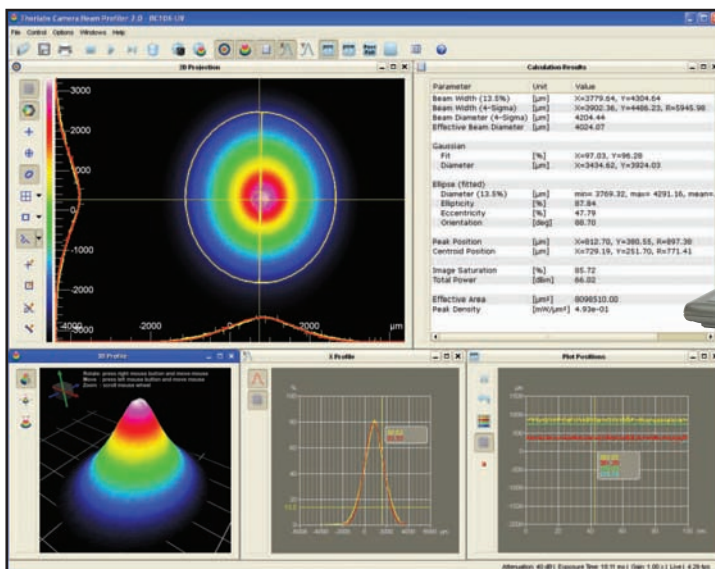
Thorlabs Camera Beam Profiler 2.0 - BC106-UV

File Control Options Windows Help

2D Projection

3000

2000

1000

0

-1000

-2000

-4000

-2000

2000

µm

Calculation Results

| Parameter | Unit | Value |
|---|---|---|
| Beam Width (13.5%) | [µm] | X=3779.64, Y=4304.64 |
| Beam Width (4-Sigma) | [µm] | X=3902.36, Y=4486.23, R=5945.98 |
| Beam Diameter (4-Sigma) | [µm] | 4204.44 |
| Effective Beam Diameter | [µm] | 4024.07 |
| Gaussian | | |
| Fit | [%] | X=97.03, Y=96.28 |
| Diameter | [µm] | X=3434.62, Y=3924.03 |
| Ellipse (fitted) | | |
| Diameter (13.5%) | [µm] | min= 3769.32, max= 4291.16, mean= |
| Ellipticity | [%] | 87.84 |
| Eccentricity | [%] | 47.79 |
| Orientation | [deg] | 88.70 |
| Peak Position | [µm] | X=812.70, Y=380.55, R=897.38 |
| Centroid Position | [µm] | X=729.19, Y=251.70, R=771.41 |
| Image Saturation | [%] | 85.72 |
| Total Power | [dBm] | 66.02 |
| Effective Area | [µm²] | 8098510.00 |
| Peak Density | [mW/µm²] | 4.93e-01 |

3D Profile

Rotate: press right mouse button and move mouse
Move: press left mouse button and move mouse
Zoom: scroll mouse wheel

X Profile

%

100

90

80

70

60

50

40

30

20

10

0

13.5

-6000 -4000 -2000 0 2000 4000 6000 µm

Plot Positions

µm

1500

1000

500

0

-500

-1000

-1500

-2000

0 20 40 60 80 100 s

Attenuation: 40 dB | Exposure Time: 10.11 ms | Gain: 1.00 x | Live: 4.29 fps